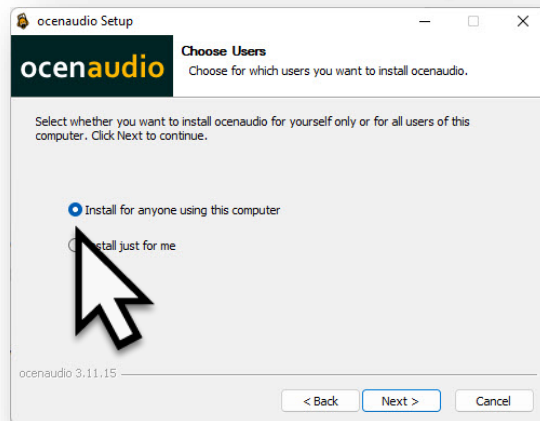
ocenaudio Setup

ocenaudio

Choose Users

Choose for which users you want to install ocenaudio.

Select whether you want to install ocenaudio for yourself only or for all users of this computer. Click Next to continue.

Install for anyone using this computer

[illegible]stall just for me

ocenaudio 3.11.15

< Back

Next >

Cancel